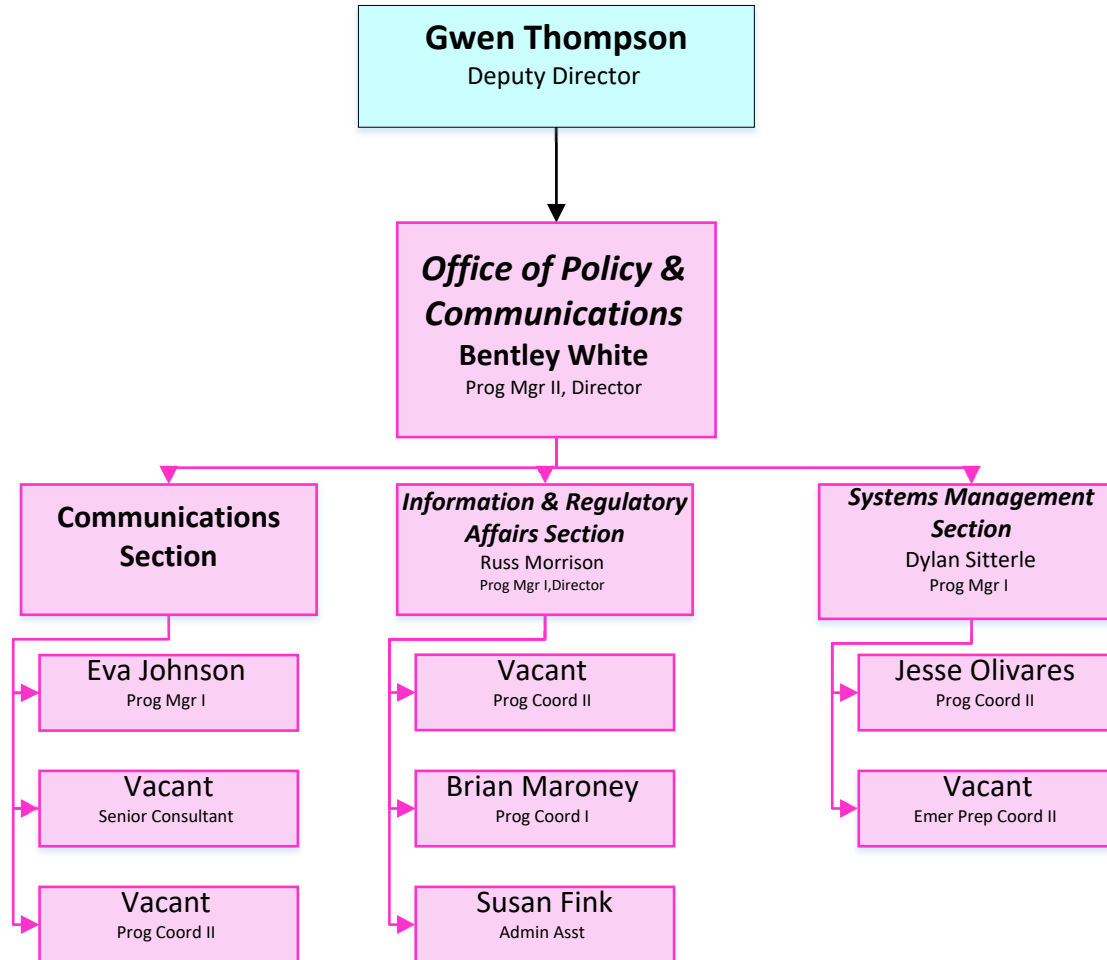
Gwen Thompson
Deputy Director

Office of Policy & Communications
Bentley White
Prog Mgr II, Director

Communications Section

Eva Johnson
Prog Mgr I

Vacant
Senior Consultant

Vacant
Prog Coord II

Information & Regulatory Affairs Section
Russ Morrison
Prog Mgr I,Director

Vacant
Prog Coord II

Brian Maroney
Prog Coord I

Susan Fink
Admin Asst

Systems Management Section
Dylan Sitterle
Prog Mgr I

Jesse Olivares
Prog Coord II

Vacant
Emer Prep Coord II